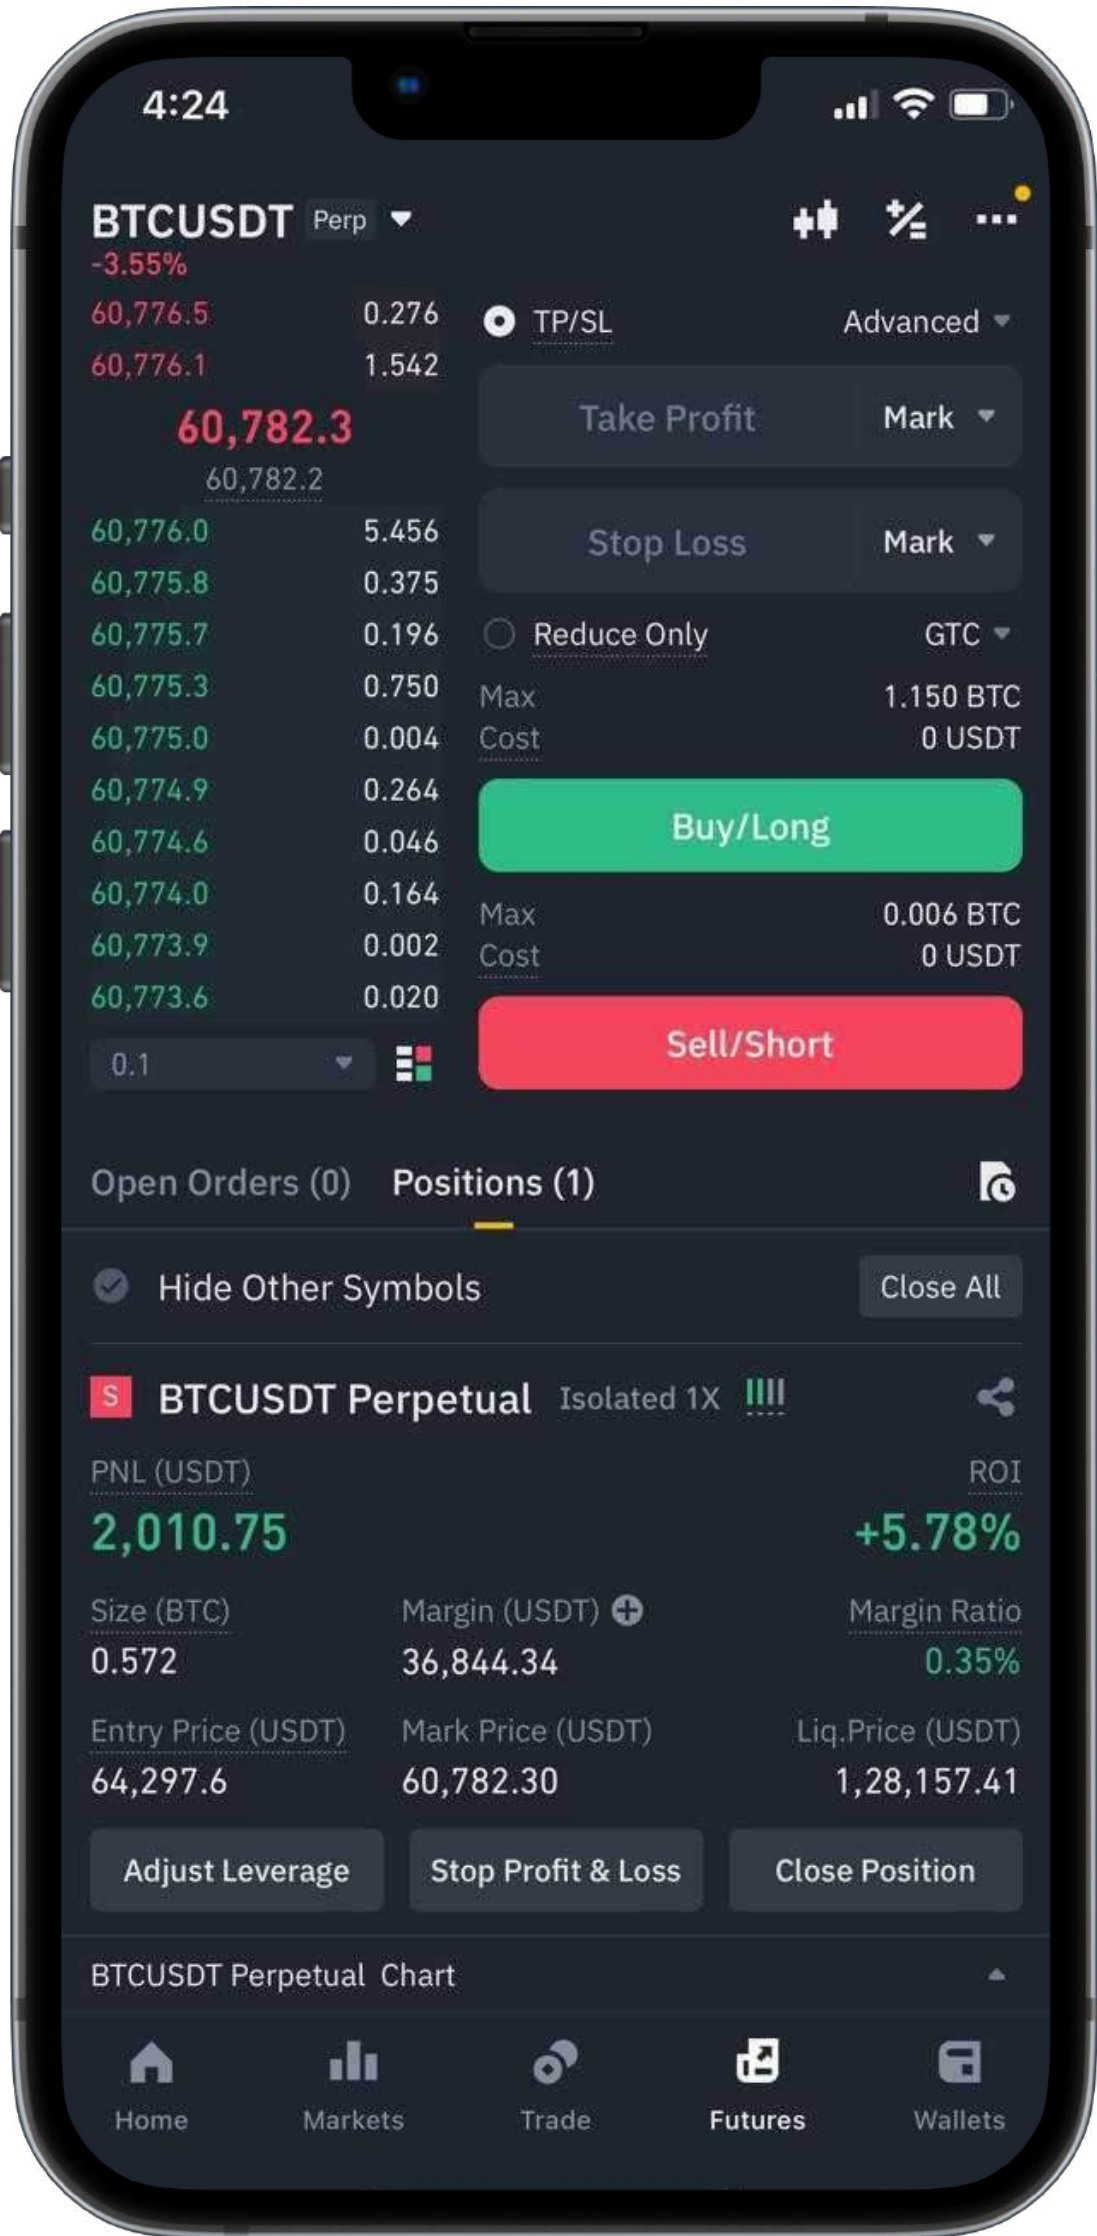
4:24

BTCUSDT Perp
-3.55%

| | |
|---|---|
| 60,776.5 | 0.276 |
| 60,776.1 | 1.542 |

60,782.3
60,782.2

| | |
|---|---|
| 60,776.0 | 5.456 |
| 60,775.8 | 0.375 |
| 60,775.7 | 0.196 |
| 60,775.3 | 0.750 |
| 60,775.0 | 0.004 |
| 60,774.9 | 0.264 |
| 60,774.6 | 0.046 |
| 60,774.0 | 0.164 |
| 60,773.9 | 0.002 |
| 60,773.6 | 0.020 |

0.1

TP/SL Advanced
Take Profit Mark
Stop Loss Mark
Reduce Only GTC
Max 1.150 BTC
Cost 0 USDT
Buy/Long
Max 0.006 BTC
Cost 0 USDT
Sell/Short

Open Orders (0) Positions (1)

Hide Other Symbols Close All

S BTCUSDT Perpetual Isolated 1X

PNL (USDT) ROI
2,010.75 +5.78%

Size (BTC) 0.572
Margin (USDT) 36,844.34
Margin Ratio 0.35%
Entry Price (USDT) 64,297.6
Mark Price (USDT) 60,782.30
Liq.Price (USDT) 1,28,157.41

Adjust Leverage Stop Profit & Loss Close Position

BTCUSDT Perpetual Chart

Home Markets Trade Futures Wallets